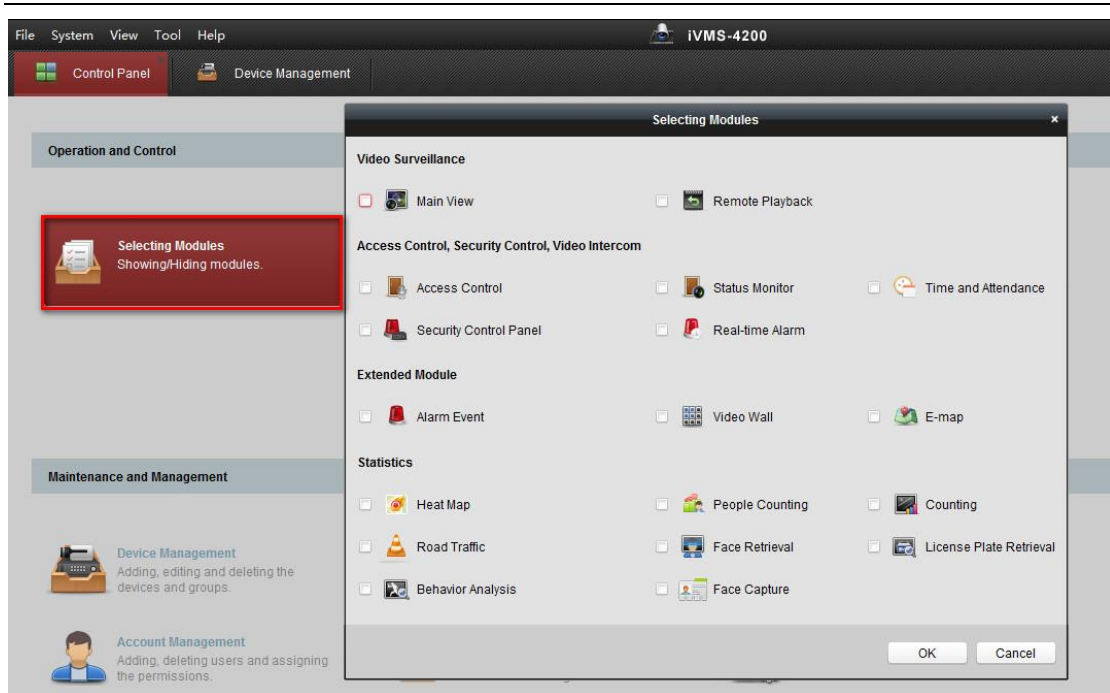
File System View Tool Help

iVMS-4200

Control Panel

Device Management

Operation and Control

Selecting Modules
Showing/Hiding modules.

Maintenance and Management

Device Management
Adding, editing and deleting the devices and groups.

Account Management
Adding, deleting users and assigning the permissions.

Selecting Modules

Video Surveillance

Main View

Remote Playback

Access Control, Security Control, Video Intercom

Access Control

Status Monitor

Time and Attendance

Security Control Panel

Real-time Alarm

Extended Module

Alarm Event

Video Wall

E-map

Statistics

Heat Map

People Counting

Counting

Road Traffic

Face Retrieval

License Plate Retrieval

Behavior Analysis

Face Capture

OK

Cancel